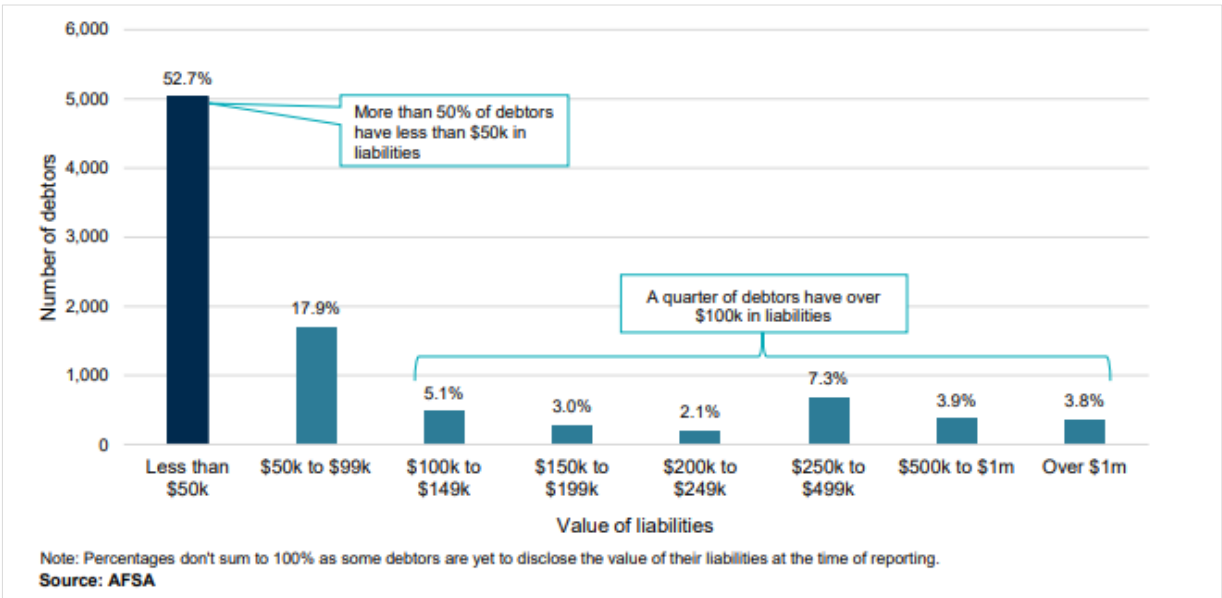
6,000
5,000
4,000
3,000
2,000
1,000
0

Number of debtors

52.7%

More than 50% of debtors have less than $50k in liabilities

17.9%

A quarter of debtors have over $100k in liabilities

5.1%
3.0%
2.1%
7.3%
3.9%
3.8%

Less than $50k
$50k to $99k
$100k to $149k
$150k to $199k
$200k to $249k
$250k to $499k
$500k to $1m
Over $1m

Value of liabilities

Note: Percentages don't sum to 100% as some debtors are yet to disclose the value of their liabilities at the time of reporting.
Source: AFSA